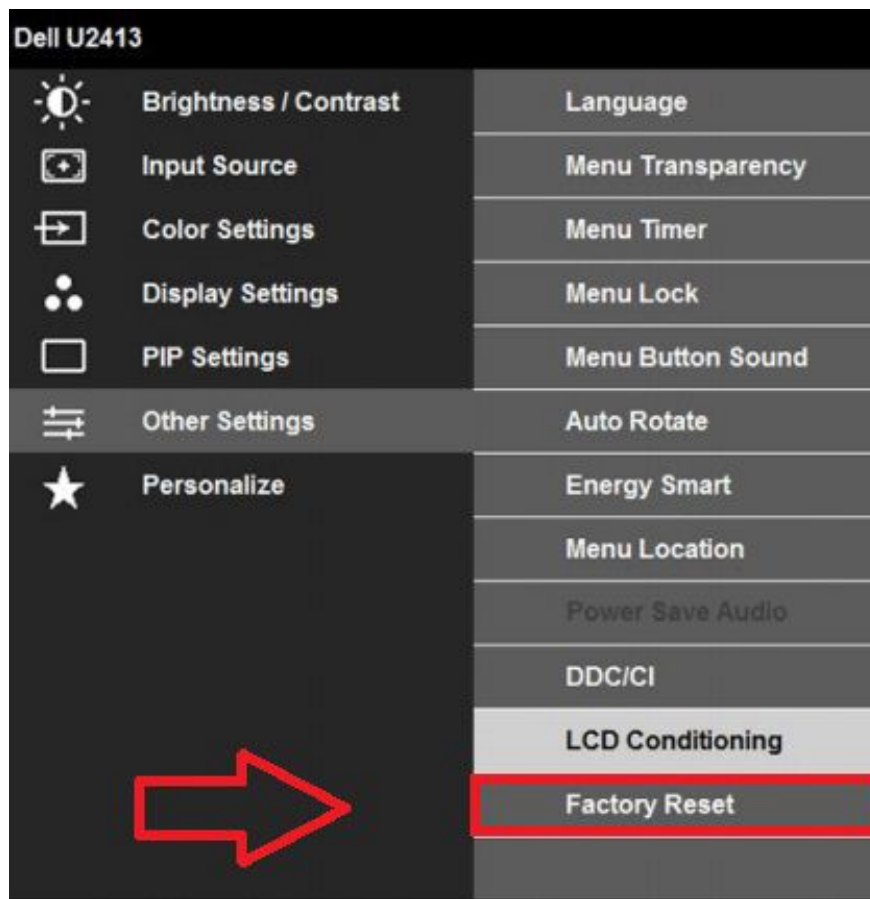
Dell U2413

Brightness / Contrast
Input Source
Color Settings
Display Settings
PIP Settings
Other Settings
Personalize

Language
Menu Transparency
Menu Timer
Menu Lock
Menu Button Sound
Auto Rotate
Energy Smart
Menu Location
Power Save Audio
DDC/CI
LCD Conditioning
Factory Reset